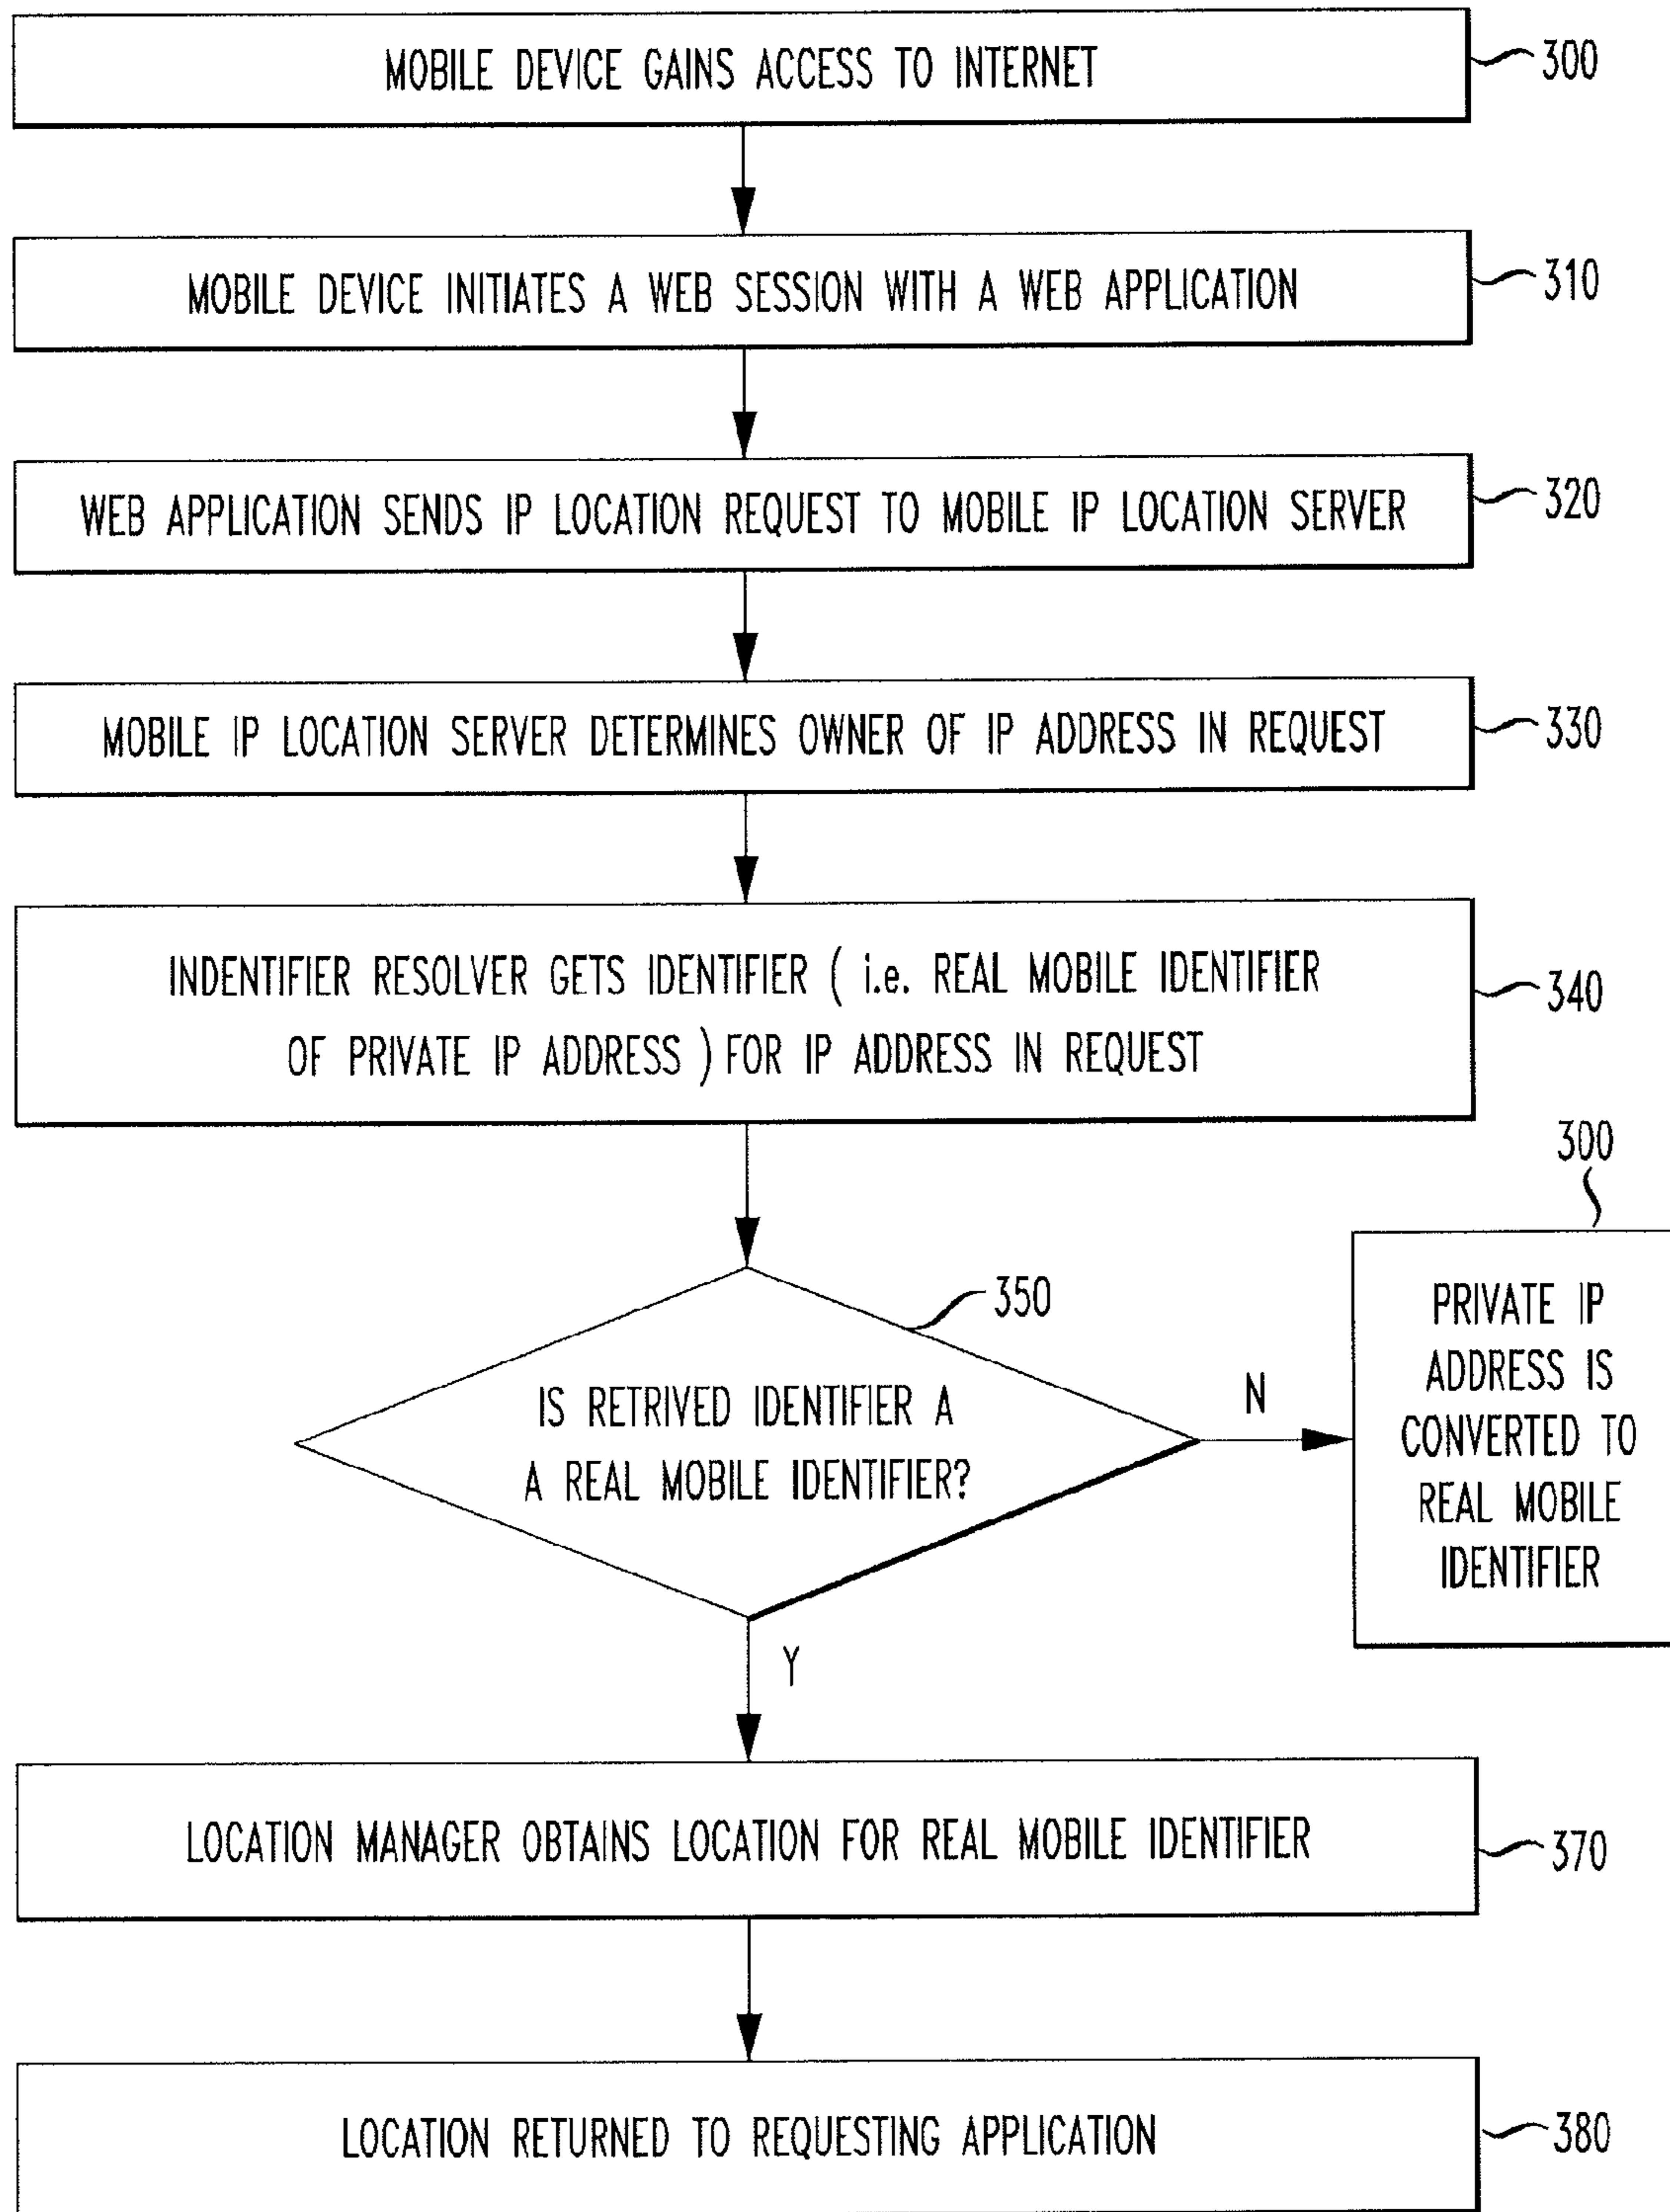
MOBILE DEVICE GAINS ACCESS TO INTERNET

300

MOBILE DEVICE INITIATES A WEB SESSION WITH A WEB APPLICATION

310

WEB APPLICATION SENDS IP LOCATION REQUEST TO MOBILE IP LOCATION SERVER

320

MOBILE IP LOCATION SERVER DETERMINES OWNER OF IP ADDRESS IN REQUEST

330

INDENTIFIER RESOLVER GETS IDENTIFIER ( i.e. REAL MOBILE IDENTIFIER OF PRIVATE IP ADDRESS ) FOR IP ADDRESS IN REQUEST

340

300

350

IS RETRIVED IDENTIFIER A A REAL MOBILE IDENTIFIER?

N

PRIVATE IP ADDRESS IS CONVERTED TO REAL MOBILE IDENTIFIER

Y

LOCATION MANAGER OBTAINS LOCATION FOR REAL MOBILE IDENTIFIER

370

LOCATION RETURNED TO REQUESTING APPLICATION

380